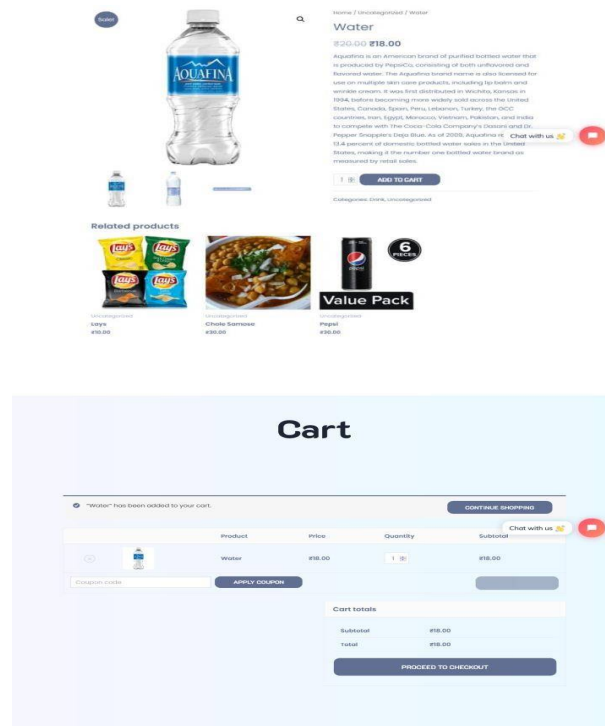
Sale!

AQUAFINA

Home / Uncategorized / Water

Water

₹20.00 ₹18.00

Aquafina is an American brand of purified bottled water that is produced by PepsiCo, consisting of both unflavored and flavored water. The Aquafina brand name is also licensed for use on multiple skin care products, including lip balm and wrinkle cream. It was first distributed in Wichita, Kansas in 1994, before becoming more widely sold across the United States, Canada, Spain, Peru, Lebanon, Turkey, the GCC countries, Iran, Egypt, Morocco, Vietnam, Pakistan, and India to compete with the Coca-Cola Company's Dasani and Dr Pepper Snapple's Deja Blue. As of 2005, Aquafina is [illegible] 13.4 percent of domestic bottled water sales in the United States, making it the number one bottled water brand as measured by retail sales.

Chat with us

1 ADD TO CART

Categories: Drink, Uncategorized

Related products

Lay's

6 PIECES

Value Pack

Uncategorized
Lays
₹10.00

Uncategorized
Chole Samosa
₹30.00

Uncategorized
Pepsi
₹50.00

Cart

"Water" has been added to your cart.

CONTINUE SHOPPING

Chat with us

| | | Product | Price | Quantity | Subtotal |
|---|---|---|---|---|---|
| | | Water | ₹18.00 | 1 | ₹18.00 |

Coupon code APPLY COUPON

Cart totals

| Subtotal | ₹18.00 |
|---|---|
| Total | ₹18.00 |

PROCEED TO CHECKOUT